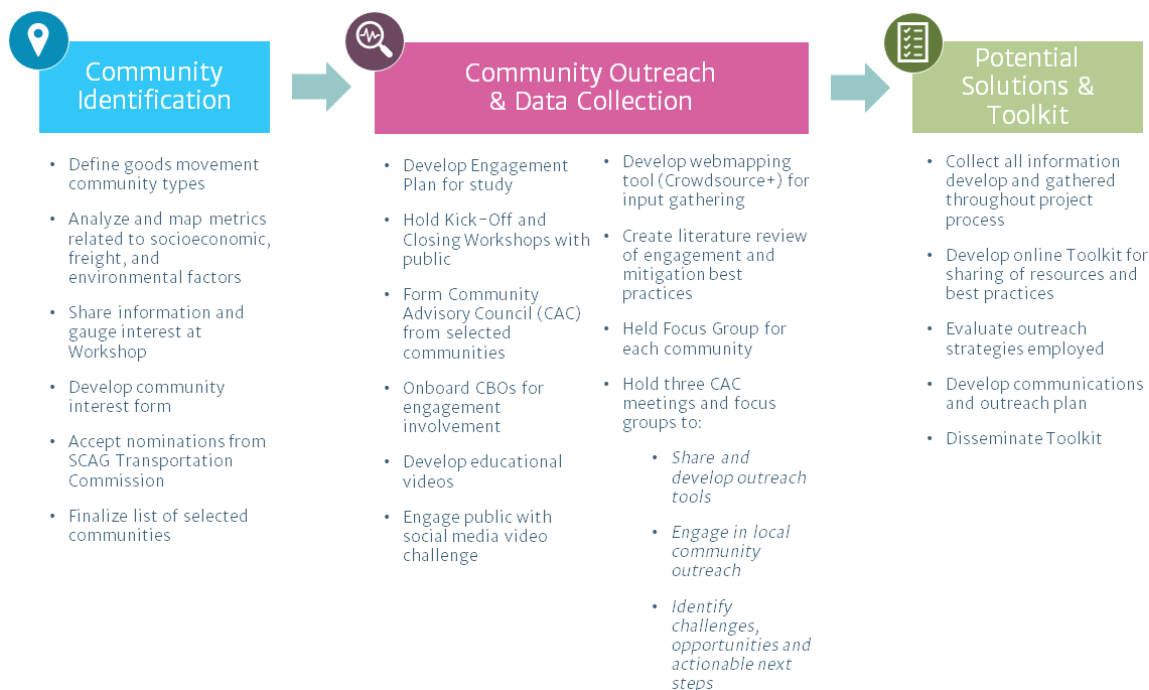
Community Identification

- Define goods movement community types
- Analyze and map metrics related to socioeconomic, freight, and environmental factors
- Share information and gauge interest at Workshop
- Develop community interest form
- Accept nominations from SCAG Transportation Commission
- Finalize list of selected communities

Community Outreach & Data Collection

- Develop Engagement Plan for study
- Hold Kick-Off and Closing Workshops with public
- Form Community Advisory Council (CAC) from selected communities
- Onboard CBOs for engagement involvement
- Develop educational videos
- Engage public with social media video challenge

- Develop webmapping tool (Crowdsource+) for input gathering
- Create literature review of engagement and mitigation best practices
- Held Focus Group for each community
- Hold three CAC meetings and focus groups to:
  - *Share and develop outreach tools*
  - *Engage in local community outreach*
  - *Identify challenges, opportunities and actionable next steps*

Potential Solutions & Toolkit

- Collect all information develop and gathered throughout project process
- Develop online Toolkit for sharing of resources and best practices
- Evaluate outreach strategies employed
- Develop communications and outreach plan
- Disseminate Toolkit